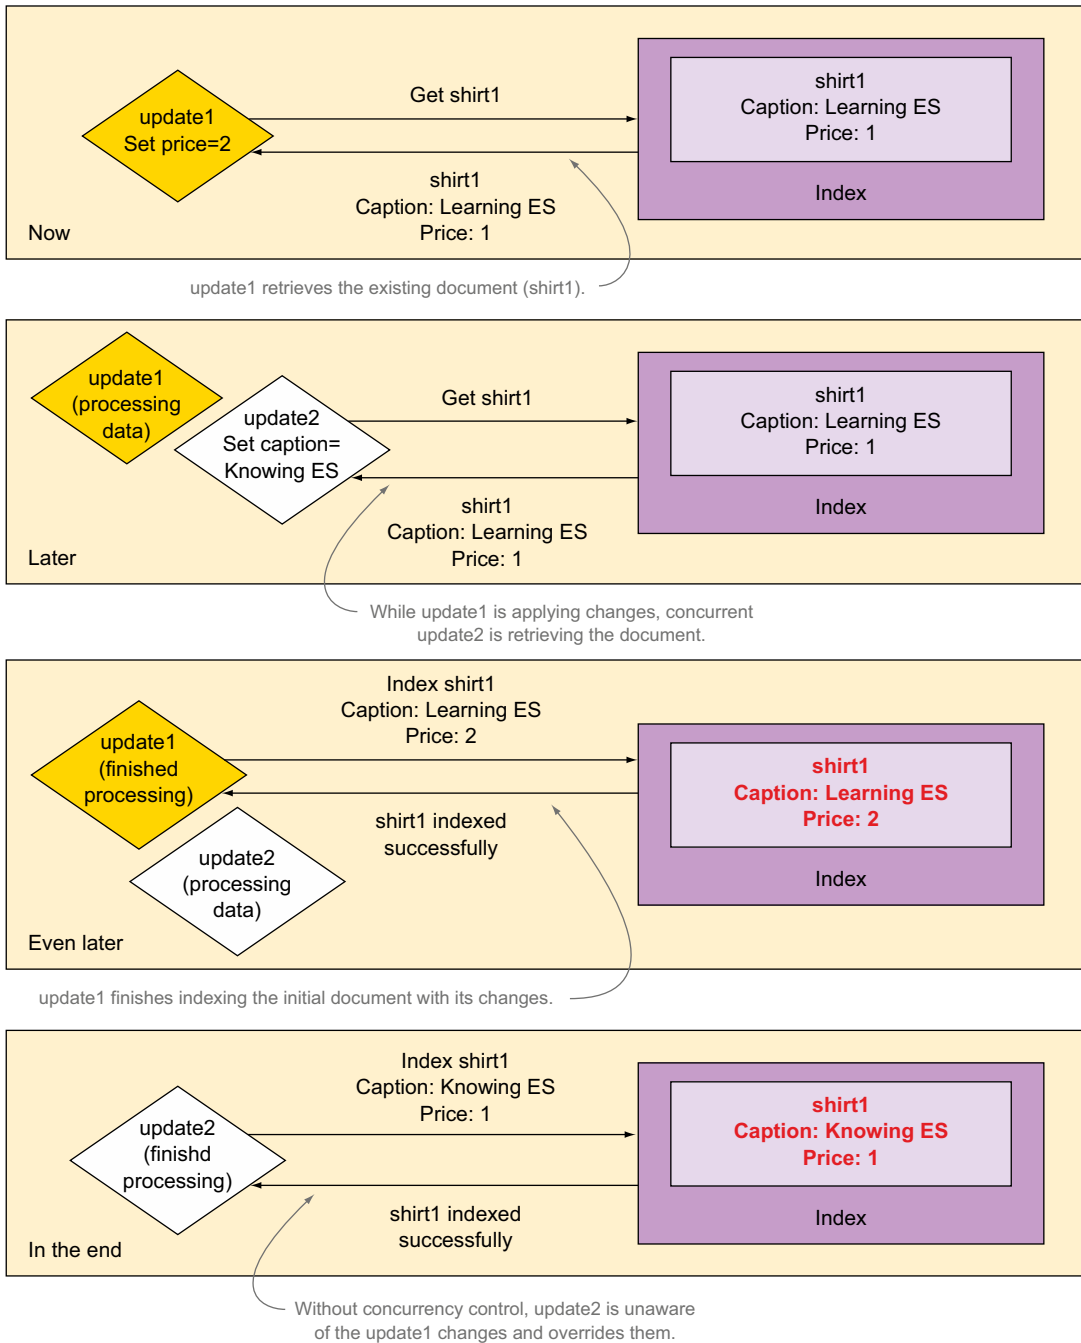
update1
Set price=2

Get shirt1

shirt1
Caption: Learning ES
Price: 1

shirt1
Caption: Learning ES
Price: 1

Index

Now

update1 retrieves the existing document (shirt1).

update1
(processing
data)

update2
Set caption=
Knowing ES

Get shirt1

shirt1
Caption: Learning ES
Price: 1

shirt1
Caption: Learning ES
Price: 1

Index

Later

While update1 is applying changes, concurrent update2 is retrieving the document.

Index shirt1
Caption: Learning ES
Price: 2

update1
(finished
processing)

shirt1
Caption: Learning ES
Price: 2

shirt1 indexed
successfully

update2
(processing
data)

Index

Even later

update1 finishes indexing the initial document with its changes.

Index shirt1
Caption: Knowing ES
Price: 1

update2
(finishd
processing)

shirt1
Caption: Knowing ES
Price: 1

shirt1 indexed
successfully

Index

In the end

Without concurrency control, update2 is unaware of the update1 changes and overrides them.